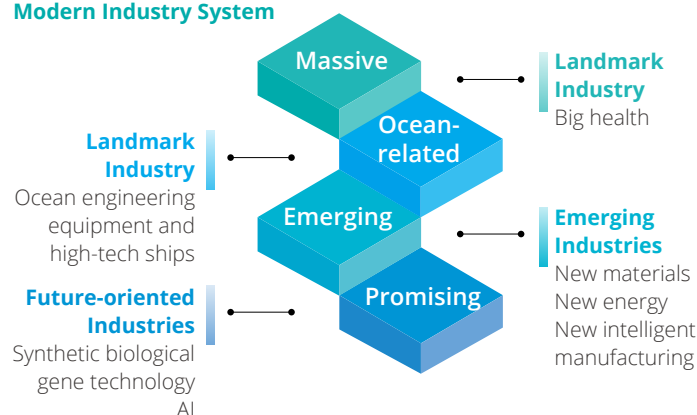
Modern Industry System

Massive

Ocean-related

Emerging

Promising

Landmark Industry
Big health

Landmark Industry
Ocean engineering equipment and high-tech ships

Emerging Industries
New materials
New energy
New intelligent manufacturing

Future-oriented Industries
Synthetic biological gene technology
AI